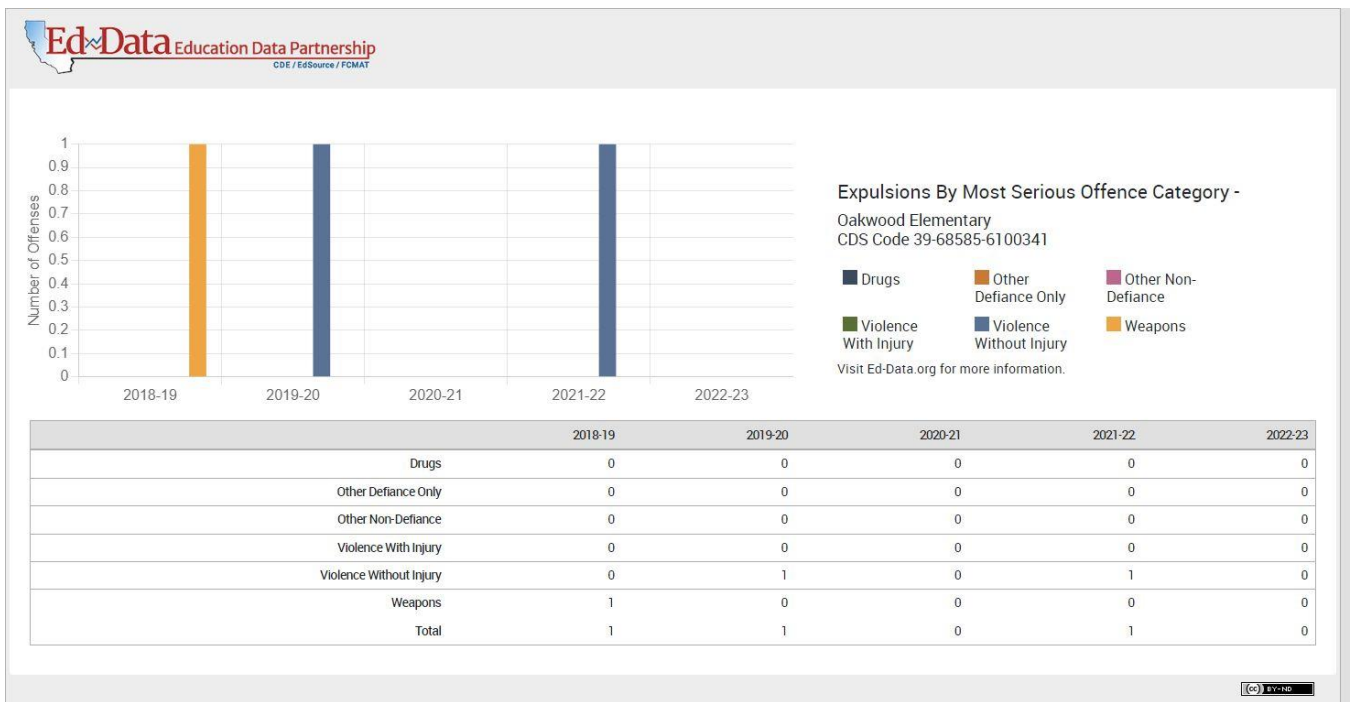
Ed-Data Education Data Partnership
CDE / EdSource / FCMAT

Number of Offenses
1
0.9
0.8
0.7
0.6
0.5
0.4
0.3
0.2
0.1
0
2018-19 2019-20 2020-21 2021-22 2022-23

Expulsions By Most Serious Offence Category -
Oakwood Elementary
CDS Code 39-68585-6100341

Drugs
Other Defiance Only
Other Non-Defiance
Violence With Injury
Violence Without Injury
Weapons

Visit Ed-Data.org for more information.

| | 2018-19 | 2019-20 | 2020-21 | 2021-22 | 2022-23 |
|---|---|---|---|---|---|
| Drugs | 0 | 0 | 0 | 0 | 0 |
| Other Defiance Only | 0 | 0 | 0 | 0 | 0 |
| Other Non-Defiance | 0 | 0 | 0 | 0 | 0 |
| Violence With Injury | 0 | 0 | 0 | 0 | 0 |
| Violence Without Injury | 0 | 1 | 0 | 1 | 0 |
| Weapons | 1 | 0 | 0 | 0 | 0 |
| Total | 1 | 1 | 0 | 1 | 0 |

(cc) BY-ND